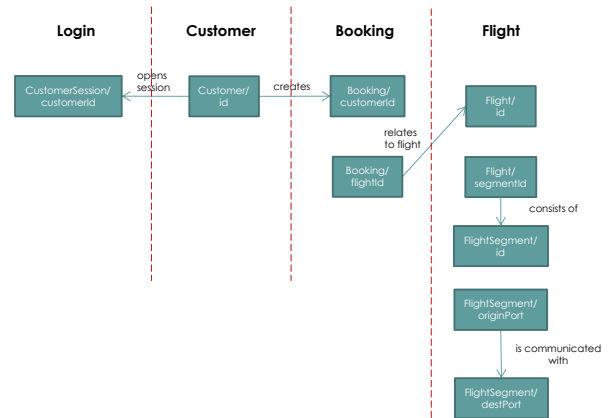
Login

Customer

Booking

Flight

CustomerSession/ customerId

opens session

Customer/ id

creates

Booking/ customerId

Flight/ id

relates to flight

Booking/ flightId

Flight/ segmentId

consists of

FlightSegment/ id

FlightSegment/ originPort

is communicated with

FlightSegment/ destPort